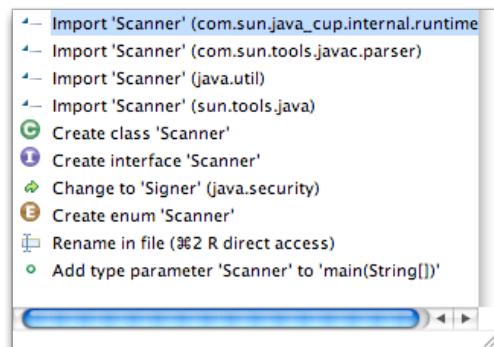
Import 'Scanner' (com.sun.java_cup.internal.runtime
Import 'Scanner' (com.sun.tools.javac.parser)
Import 'Scanner' (java.util)
Import 'Scanner' (sun.tools.java)
Create class 'Scanner'
Create interface 'Scanner'
Change to 'Signer' (java.security)
Create enum 'Scanner'
Rename in file (⌘2 R direct access)
Add type parameter 'Scanner' to 'main(String[])'